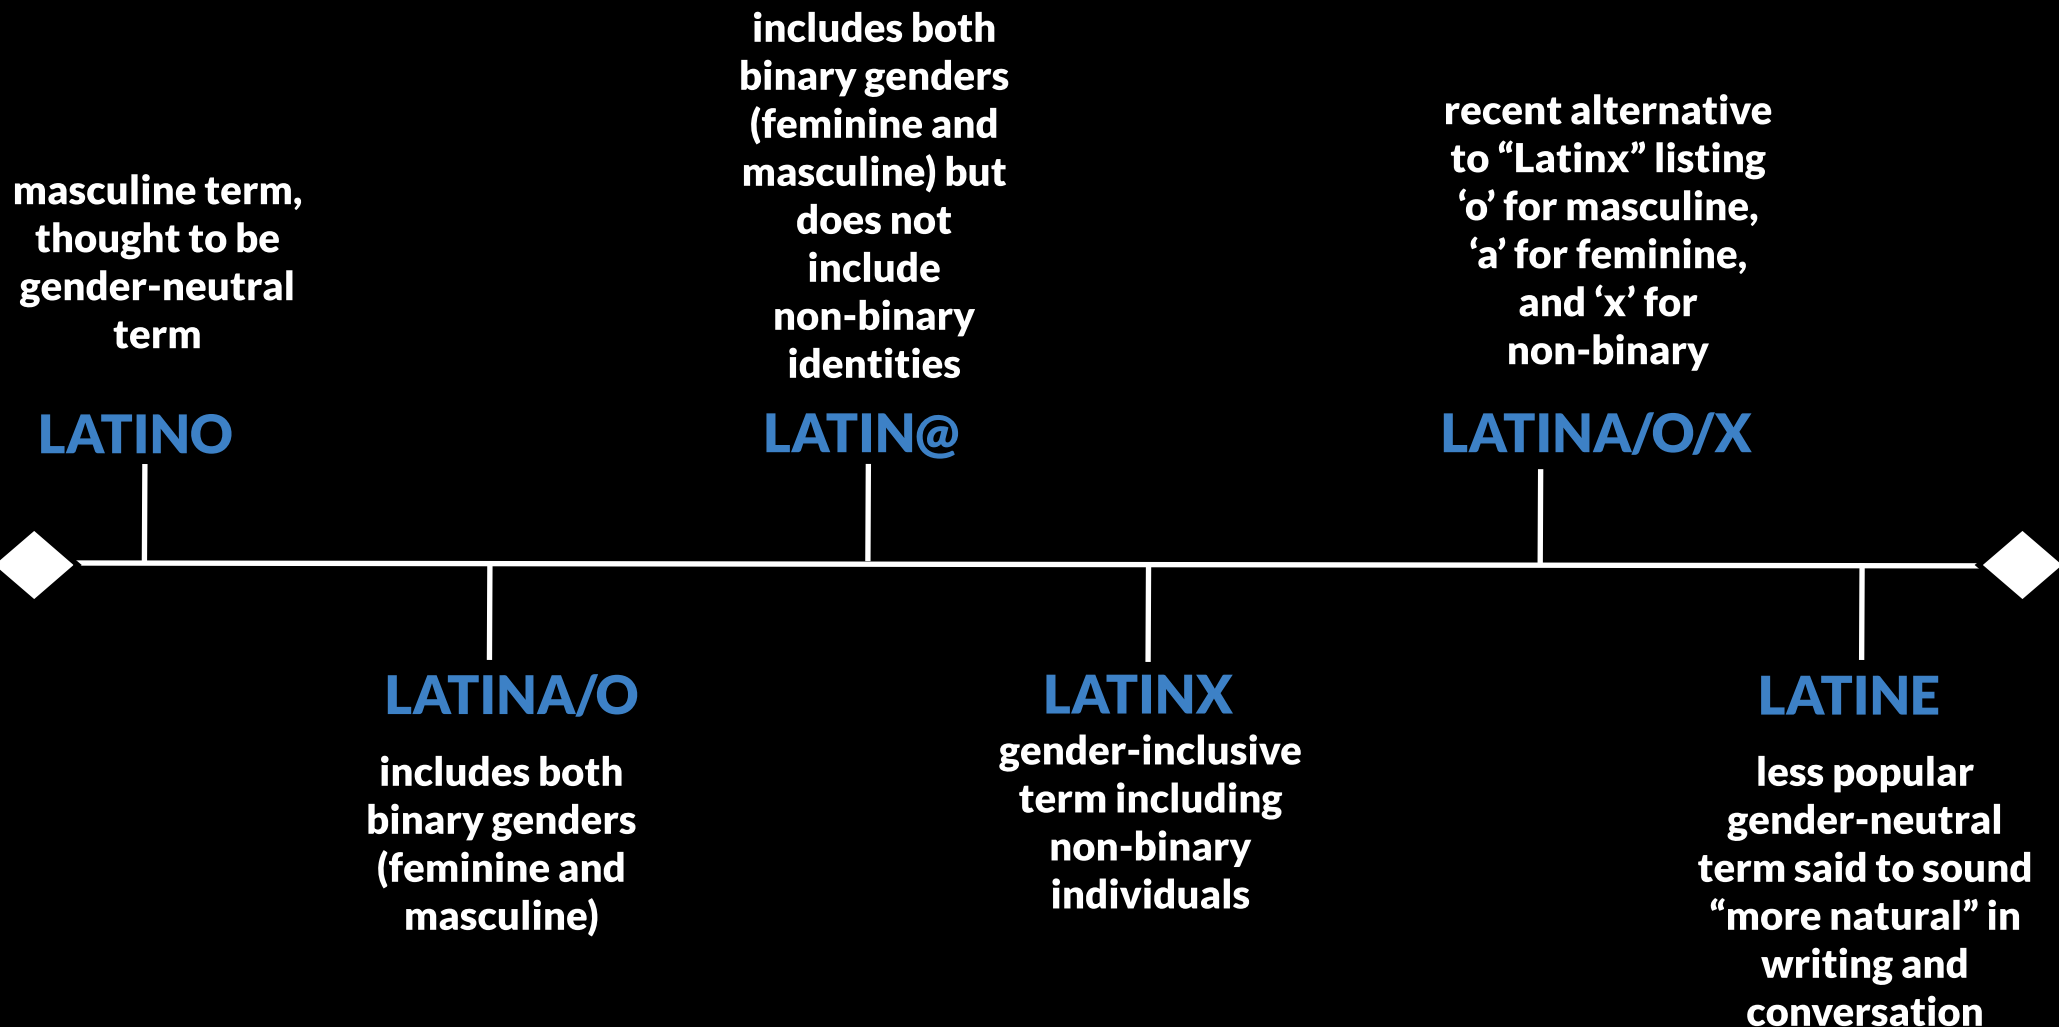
masculine term, thought to be gender-neutral term

LATINO

LATINA/O

includes both binary genders (feminine and masculine)

includes both binary genders (feminine and masculine) but does not include non-binary identities

LATIN@

LATINX

gender-inclusive term including non-binary individuals

recent alternative to “Latinx” listing ‘o’ for masculine, ‘a’ for feminine, and ‘x’ for non-binary

LATINA/O/X

LATINE

less popular gender-neutral term said to sound “more natural” in writing and conversation